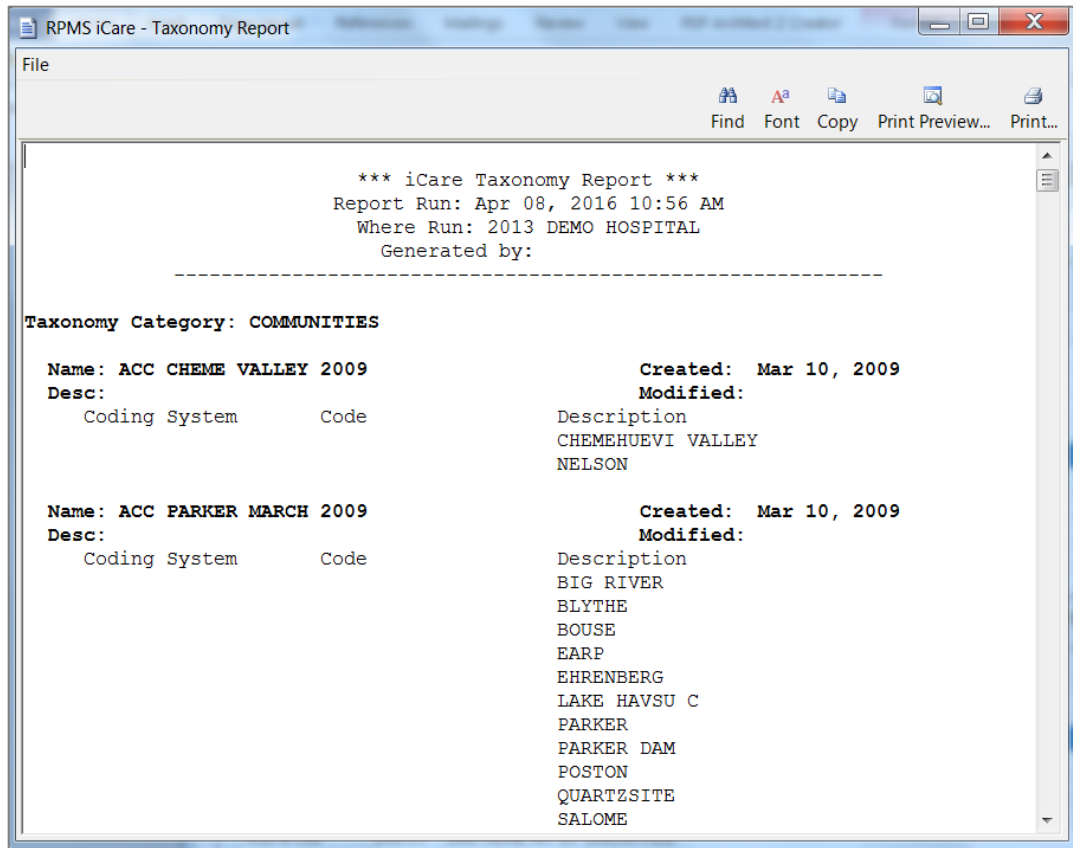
RPMS iCare - Taxonomy Report

File

Find Font Copy Print Preview... Print...

*** iCare Taxonomy Report ***
Report Run: Apr 08, 2016 10:56 AM
Where Run: 2013 DEMO HOSPITAL
Generated by:

Taxonomy Category: COMMUNITIES

Name: ACC CHEME VALLEY 2009 Created: Mar 10, 2009
Desc: Modified:

| Coding System | Code | Description |
|---|---|---|
| | | CHEMEHUEVI VALLEY |
| | | NELSON |

Name: ACC PARKER MARCH 2009 Created: Mar 10, 2009
Desc: Modified:

| Coding System | Code | Description |
|---|---|---|
| | | BIG RIVER |
| | | BLYTHE |
| | | BOUSE |
| | | EARP |
| | | EHRENBERG |
| | | LAKE HAVSU C |
| | | PARKER |
| | | PARKER DAM |
| | | POSTON |
| | | QUARTZSITE |
| | | SALOME |